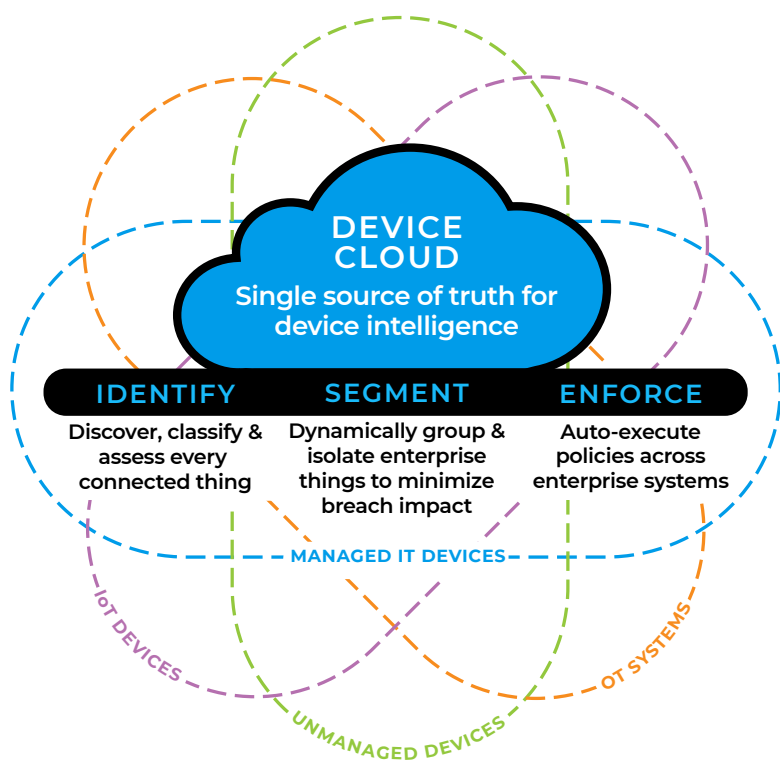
DEVICE CLOUD
Single source of truth for device intelligence

IDENTIFY
Discover, classify & assess every connected thing

SEGMENT
Dynamically group & isolate enterprise things to minimize breach impact

ENFORCE
Auto-execute policies across enterprise systems

MANAGED IT DEVICES
IoT DEVICES
OT SYSTEMS
UNMANAGED DEVICES